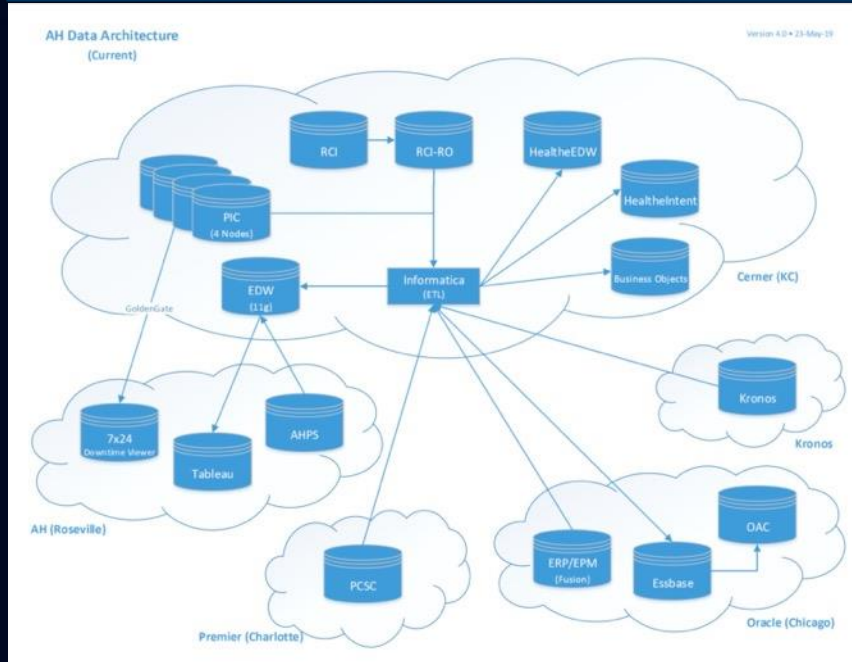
AH Data Architecture
(Current)

Version 4.0 • 23-May-19

RCI

RCI-RO

HealtheEDW

HealtheIntent

PIC
(4 Nodes)

Business Objects

Cerner (KC)

EDW
(11g)

Informatica
(ETL)

GoldenGate

Kronos

Kronos

7x24
Downtime Viewer

Tableau

AHPS

AH (Roseville)

OAC

ERP/EPM
(Fusion)

Essbase

PCSC

Premier (Charlotte)

Oracle (Chicago)